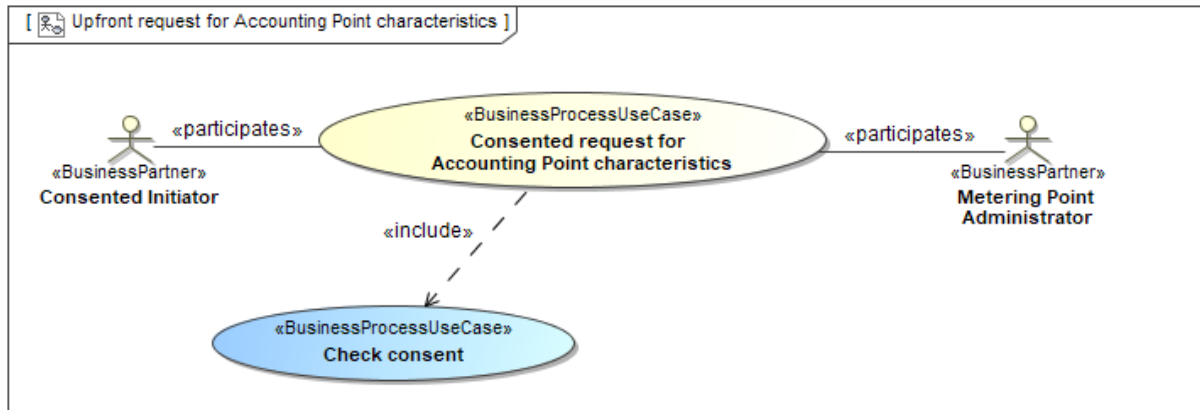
[ Upfront request for Accounting Point characteristics ]

«participates»

«BusinessPartner»
Consented Initiator

«BusinessProcessUseCase»
Consented request for Accounting Point characteristics

«participates»

«BusinessPartner»
Metering Point Administrator

«include»

«BusinessProcessUseCase»
Check consent